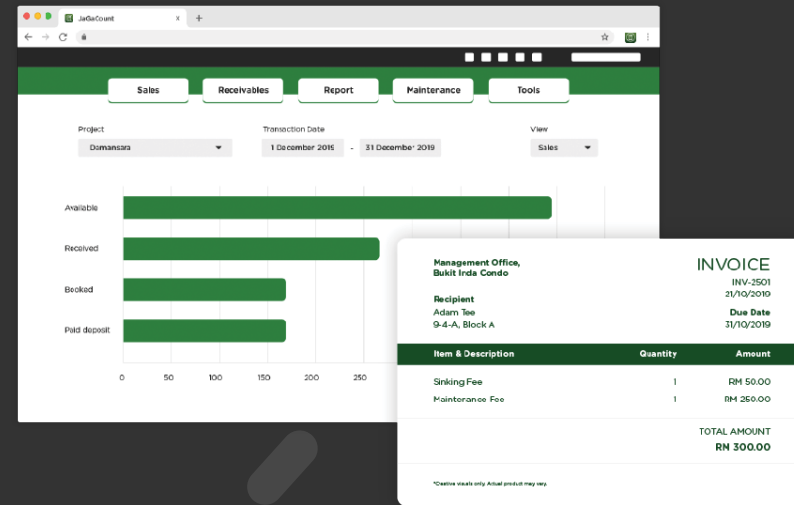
JaGaCount

Sales
Receivables
Report
Maintenance
Tools

Project
Damansara

Transaction Date
1 December 2015 - 31 December 2019

View
Sales

Available
Received
Booked
Paid deposit

0 50 100 150 200 250

Management Office,
Bukit Indra Condo

INVOICE
INV-2501
21/10/2019

Recipient
Adam Tee
9-4-A, Block A

Due Date
31/10/2019

| Item & Description | Quantity | Amount |
|---|---|---|
| Sinking Fee | 1 | RM 50.00 |
| Maintenance Fee | 1 | RM 250.00 |

TOTAL AMOUNT
RN 300.00

*Creative visuals only. Actual product may vary.